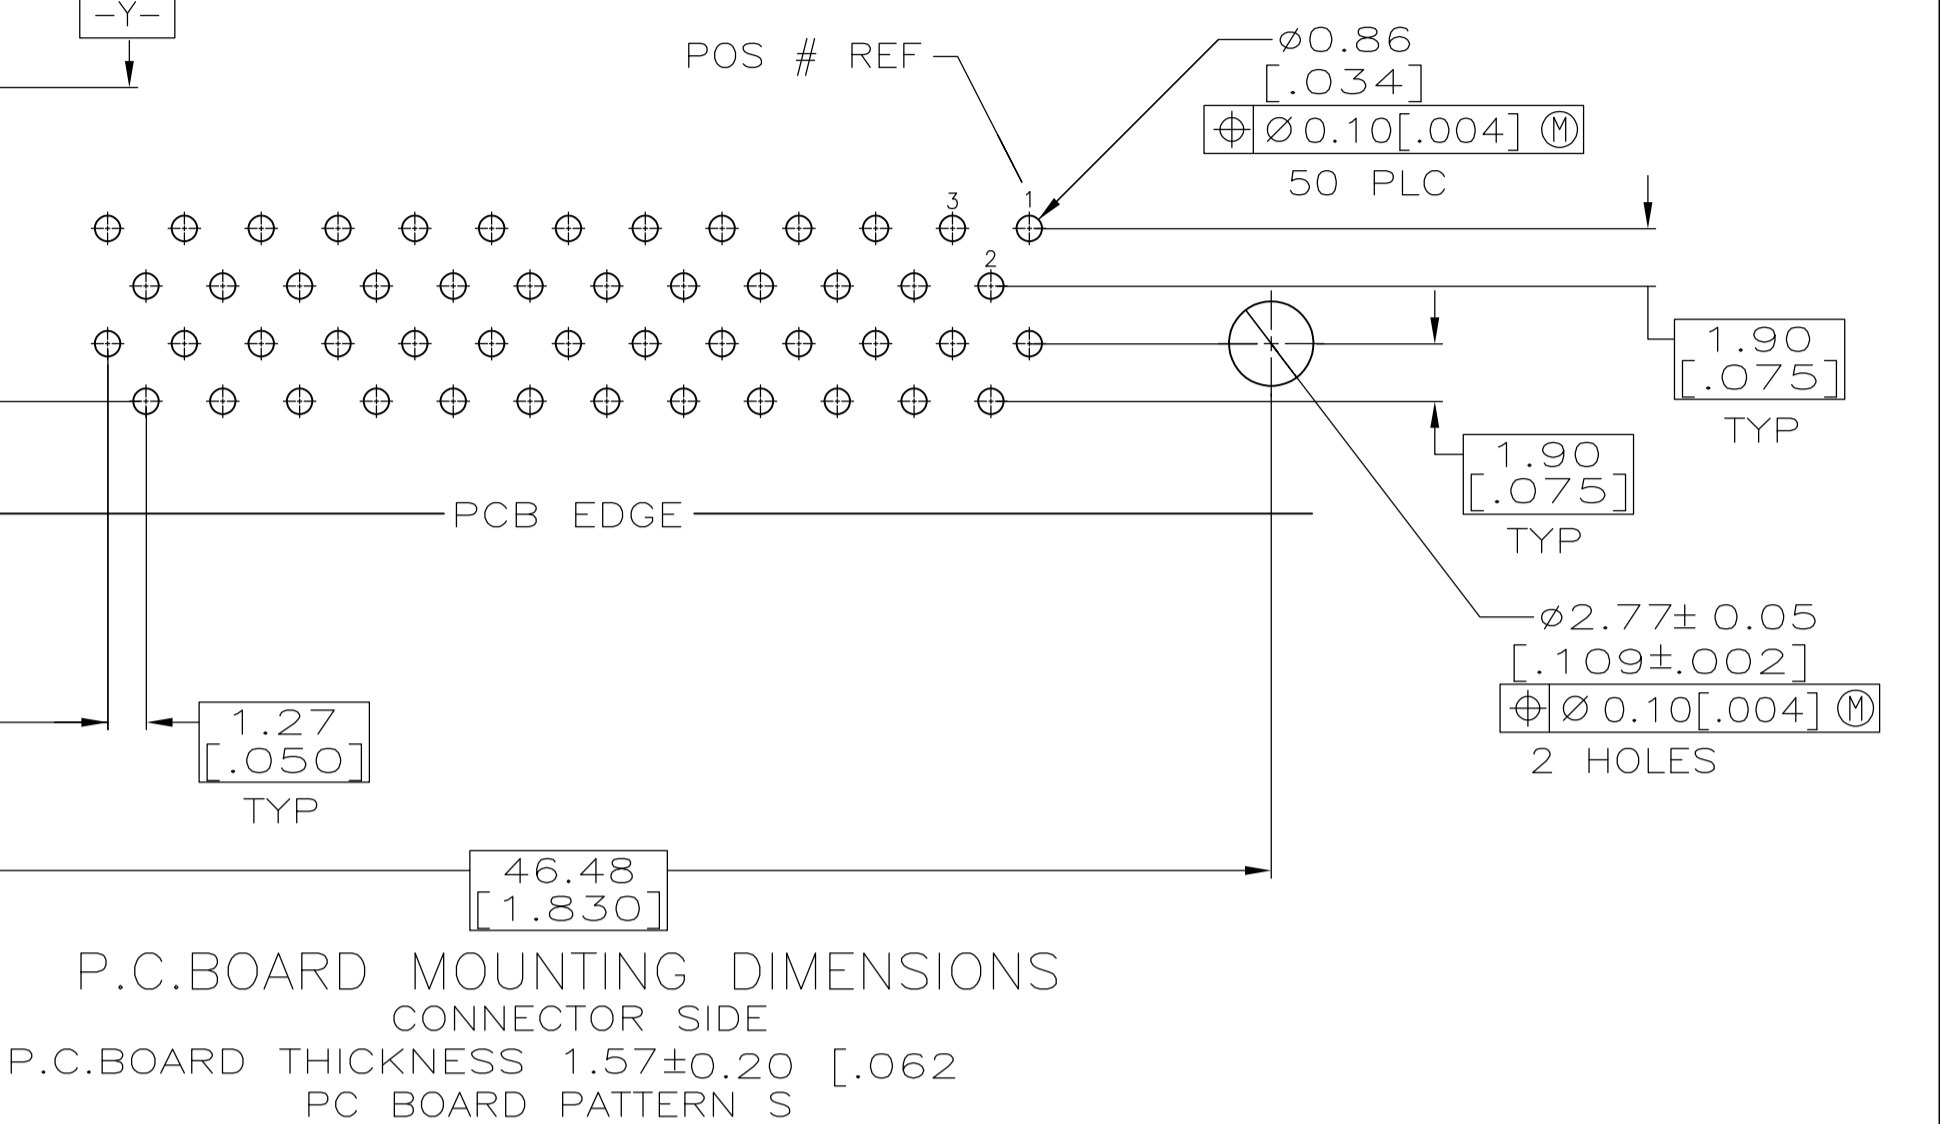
-Y-

POS # REF

ø0.86
[.034]
$\oplus$ | Ø0.10[.004] Ⓜ
50 PLC

3
1
2

1.90
[.075]
TYP

1.90
[.075]
TYP

PCB EDGE

ø2.77± 0.05
[.109±.002]
$\oplus$ | Ø0.10[.004] Ⓜ
2 HOLES

1.27
[.050]
TYP

46.48
[1.830]

P.C.BOARD MOUNTING DIMENSIONS
CONNECTOR SIDE
P.C.BOARD THICKNESS 1.57±0.20 [.062
PC BOARD PATTERN S